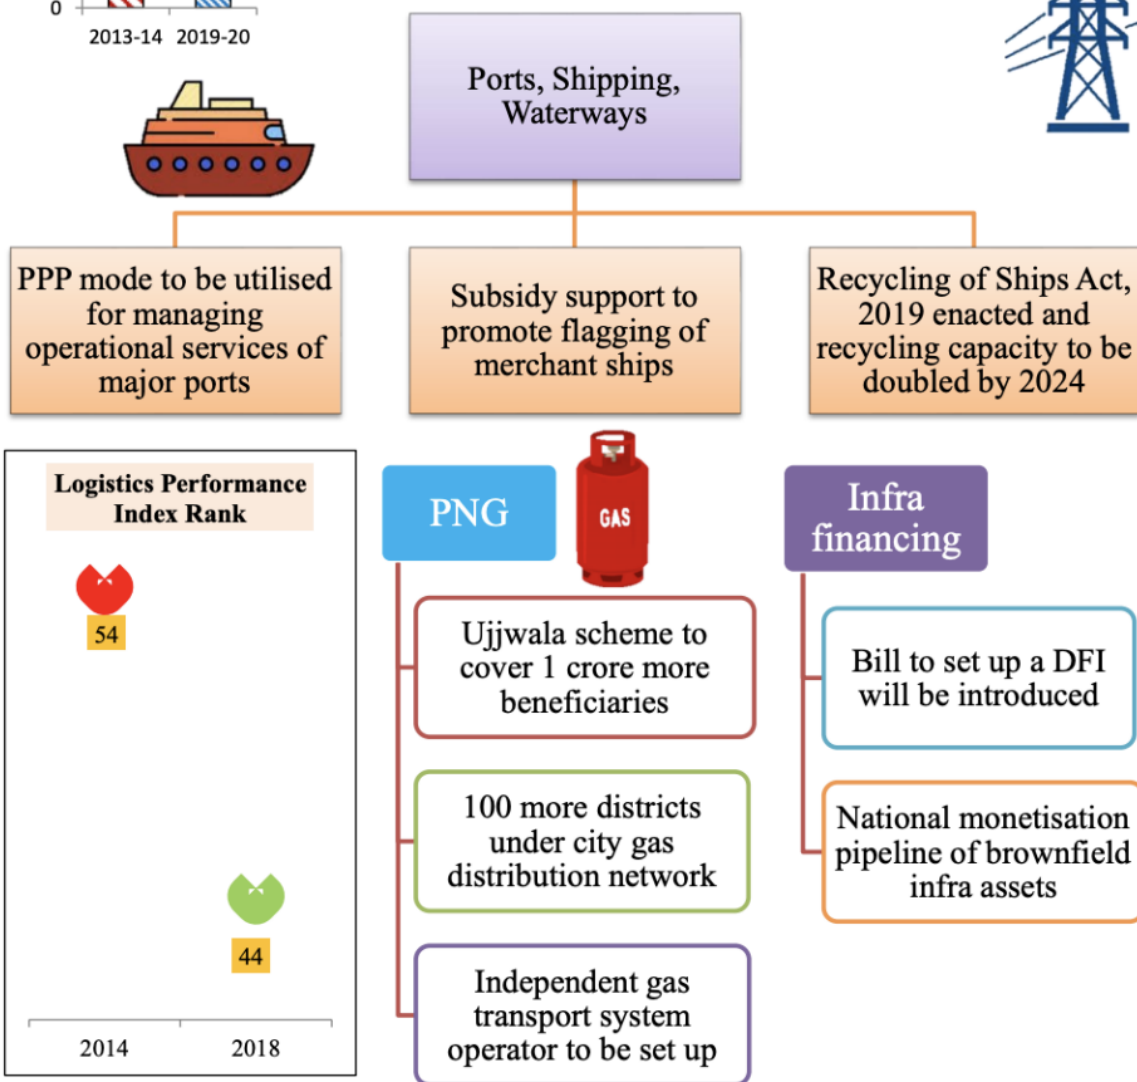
0

2013-14 2019-20

Ports, Shipping, Waterways

PPP mode to be utilised for managing operational services of major ports

Subsidy support to promote flagging of merchant ships

Recycling of Ships Act, 2019 enacted and recycling capacity to be doubled by 2024

Logistics Performance Index Rank

54

44

2014 2018

PNG

GAS

Ujjwala scheme to cover 1 crore more beneficiaries

100 more districts under city gas distribution network

Independent gas transport system operator to be set up

Infra financing

Bill to set up a DFI will be introduced

National monetisation pipeline of brownfield infra assets